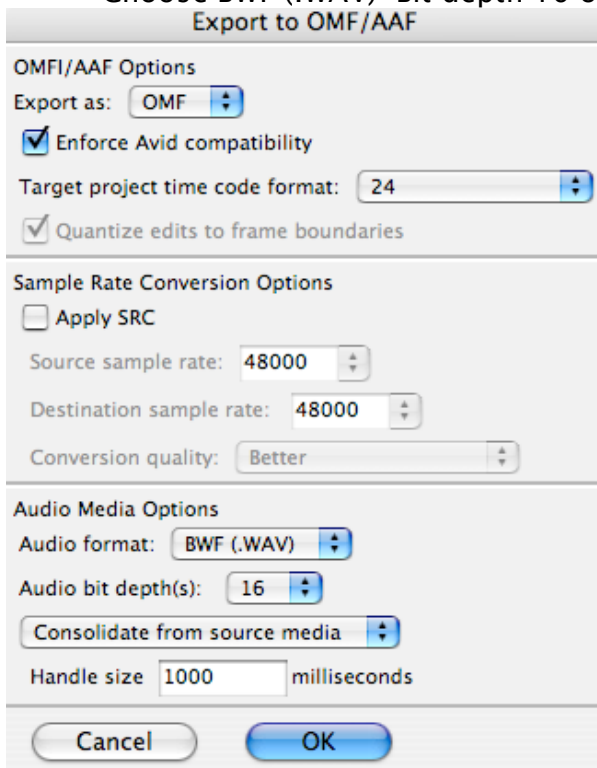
Choose BWF (.WAV) Bit depth 16 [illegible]
Export to OMF/AAF

OMFI/AAF Options
Export as: OMF
Enforce Avid compatibility
Target project time code format: 24
Quantize edits to frame boundaries

Sample Rate Conversion Options
Apply SRC
Source sample rate: 48000
Destination sample rate: 48000
Conversion quality: Better

Audio Media Options
Audio format: BWF (.WAV)
Audio bit depth(s): 16
Consolidate from source media
Handle size 1000 milliseconds

Cancel
OK